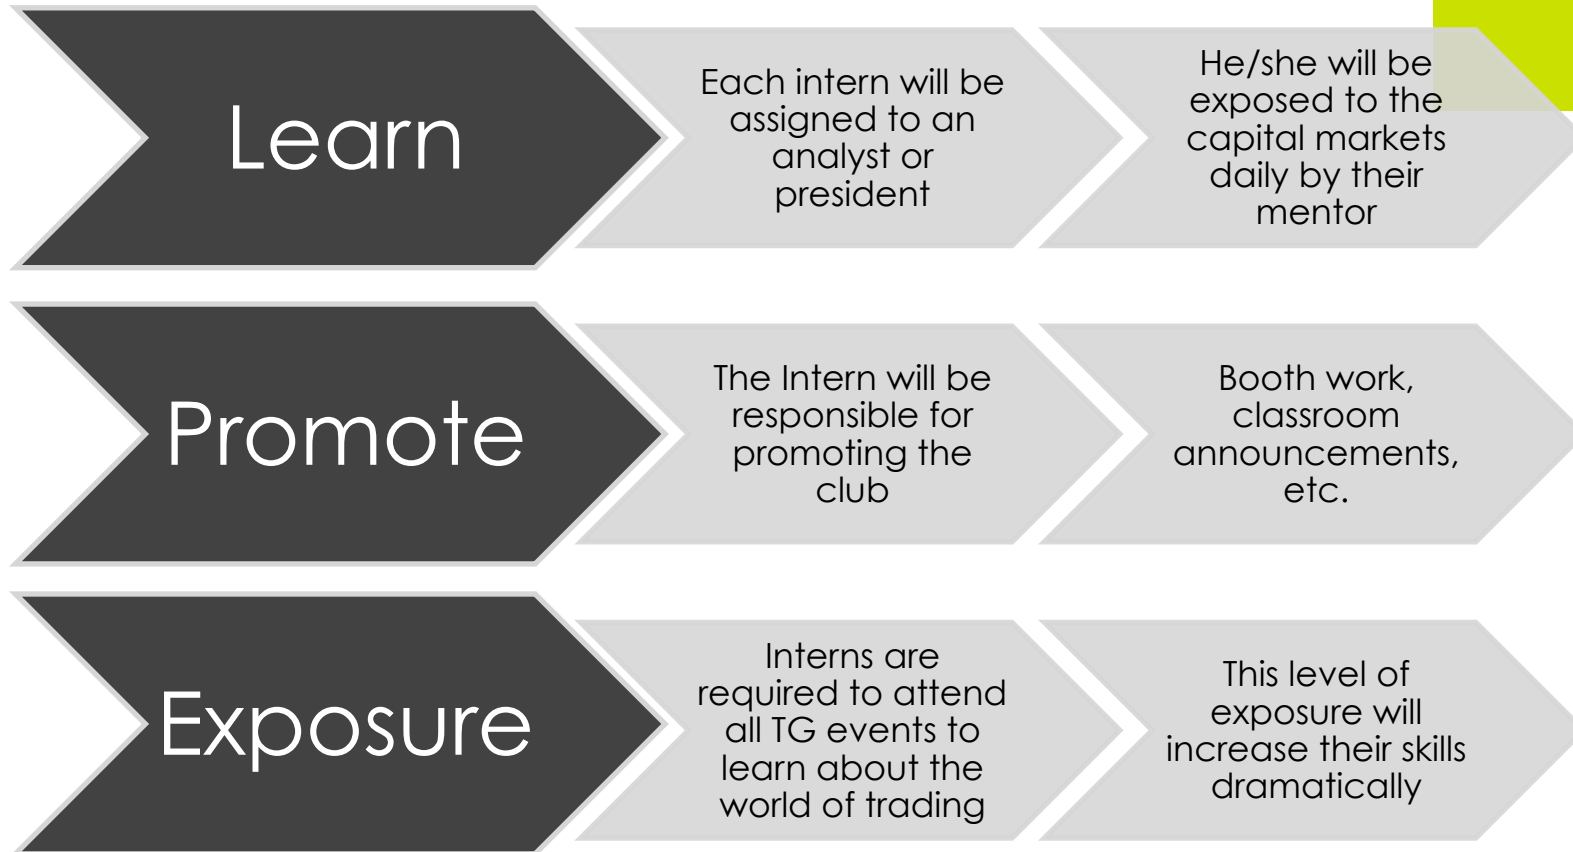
Learn

Each intern will be assigned to an analyst or president

He/she will be exposed to the capital markets daily by their mentor

Promote

The Intern will be responsible for promoting the club

Booth work, classroom announcements, etc.

Exposure

Interns are required to attend all TG events to learn about the world of trading

This level of exposure will increase their skills dramatically